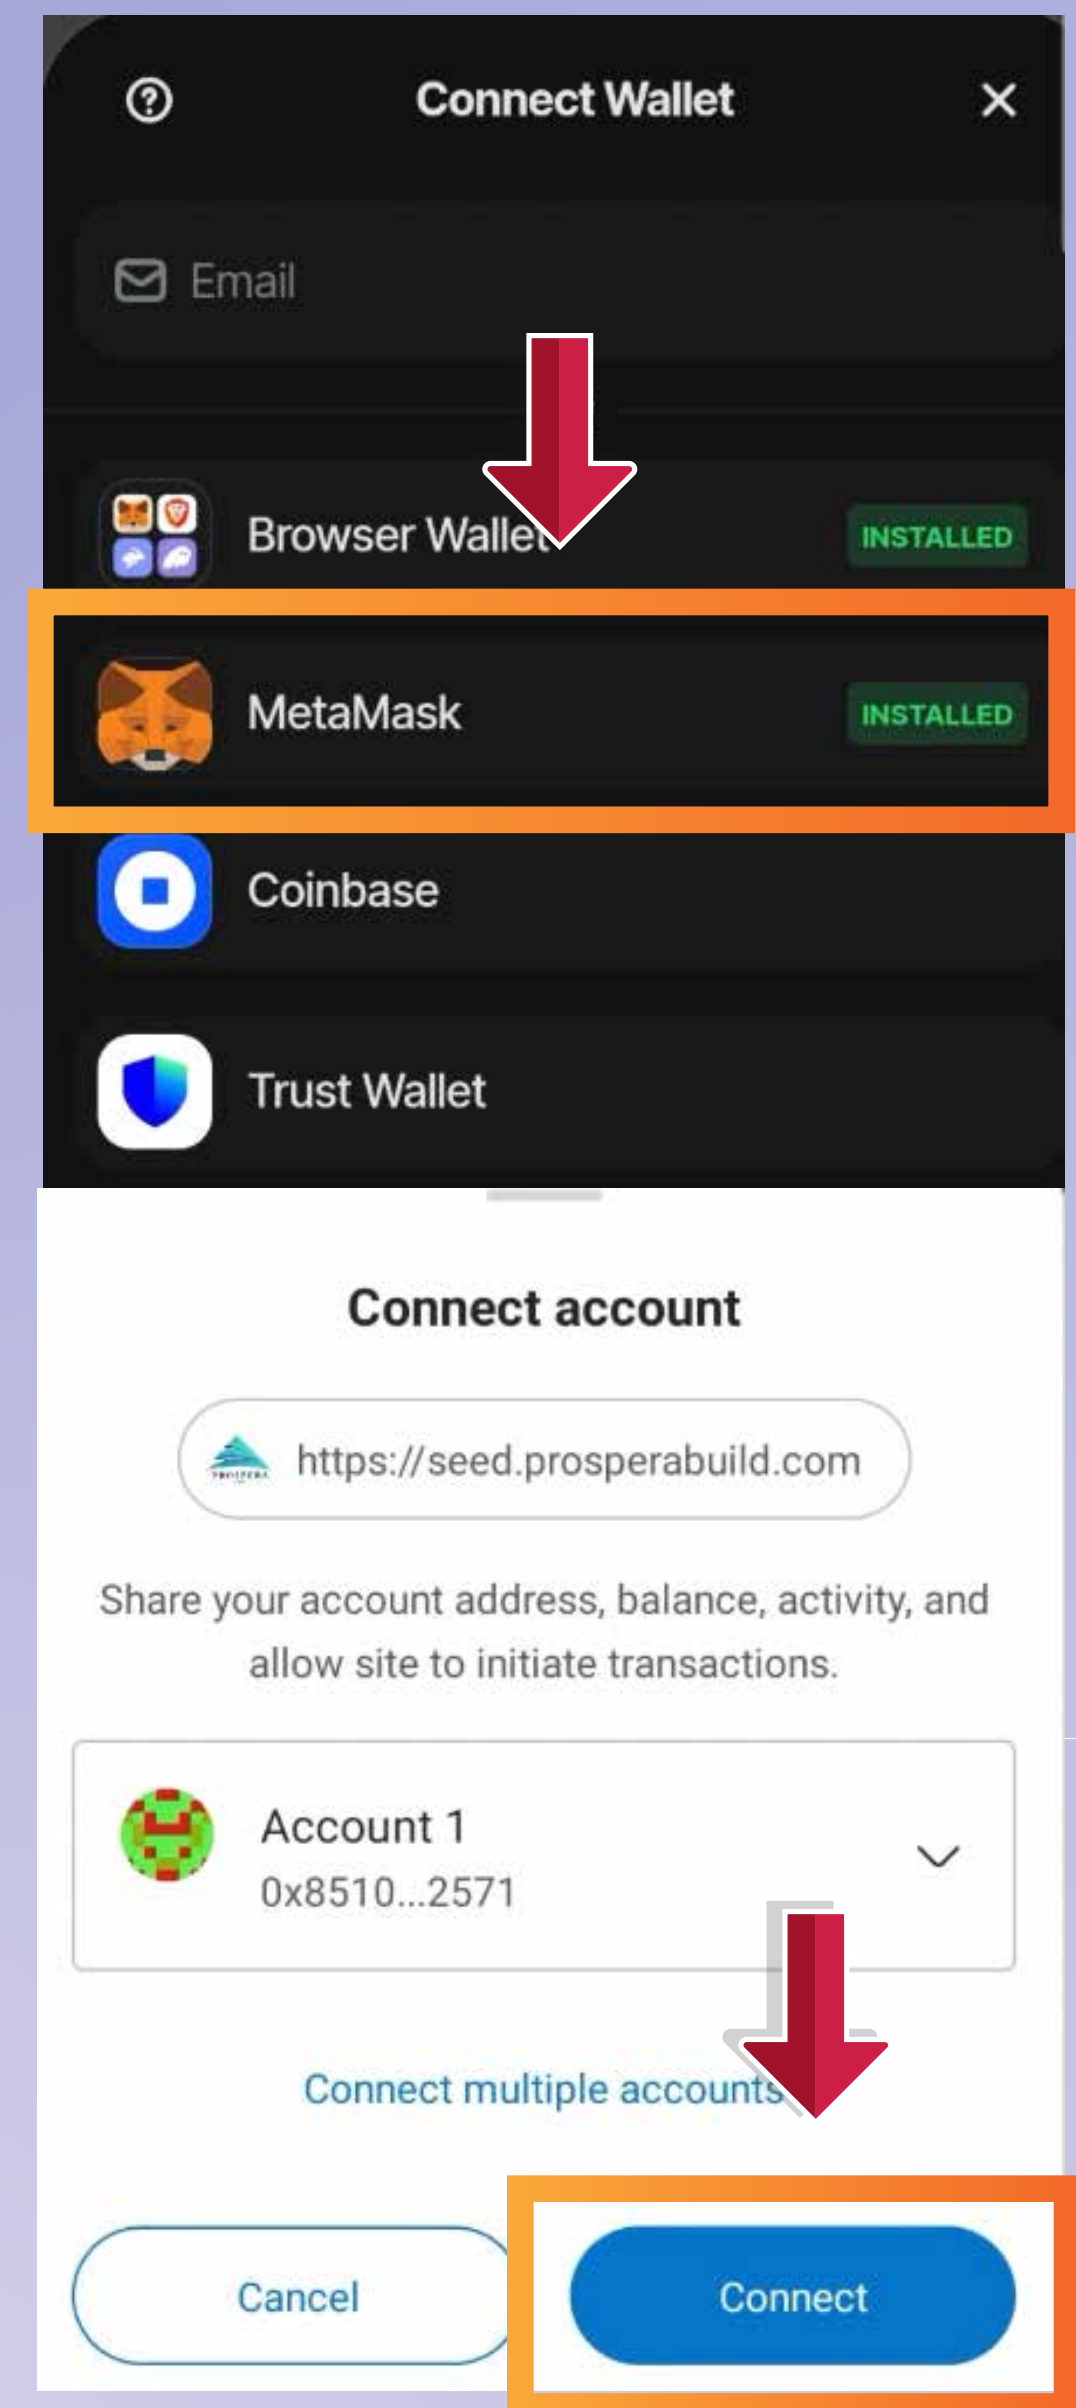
Connect Wallet

Email

Browser Wallet INSTALLED

MetaMask INSTALLED

Coinbase

Trust Wallet

Connect account

https://seed.prosperabuild.com

Share your account address, balance, activity, and allow site to initiate transactions.

Account 1
0x8510...2571

Connect multiple accounts

Cancel

Connect